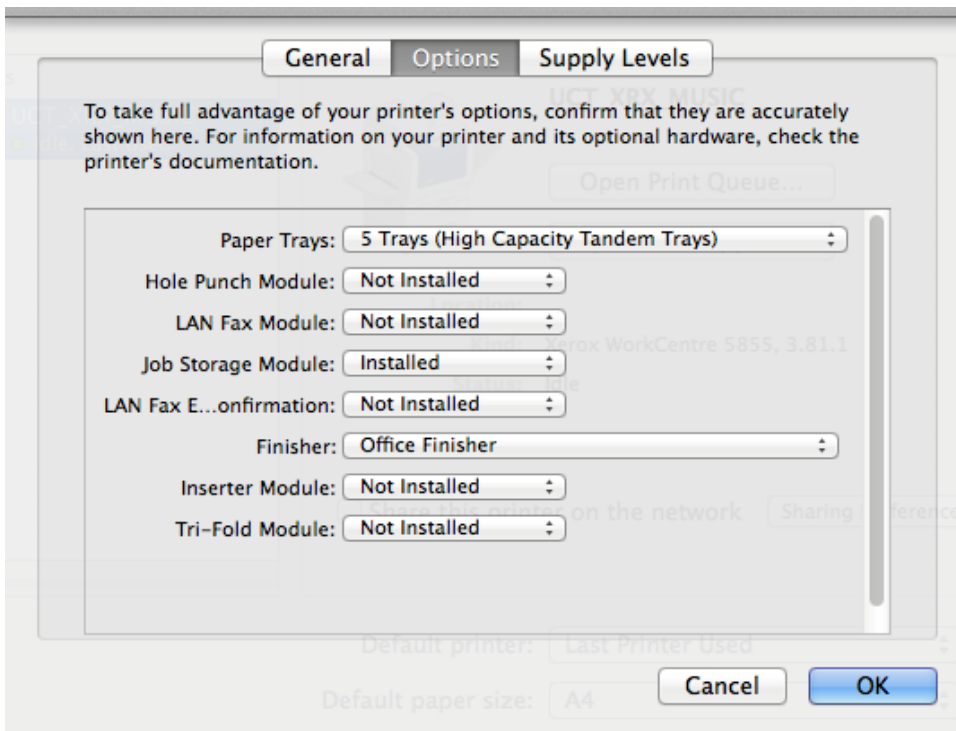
General Options Supply Levels

To take full advantage of your printer's options, confirm that they are accurately shown here. For information on your printer and its optional hardware, check the printer's documentation.

Paper Trays: 5 Trays (High Capacity Tandem Trays)
Hole Punch Module: Not Installed
LAN Fax Module: Not Installed
Job Storage Module: Installed
LAN Fax E...onfirmation: Not Installed
Finisher: Office Finisher
Inserter Module: Not Installed
Tri-Fold Module: Not Installed

Cancel OK

UCT_XRX_MUSIC
Open Print Queue...
Location:
Kind: Xerox WorkCentre 5855, 3.81.1
Status: Idle
Share this printer on the network Sharing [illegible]ference
Default printer: Last Printer Used
Default paper size: A4